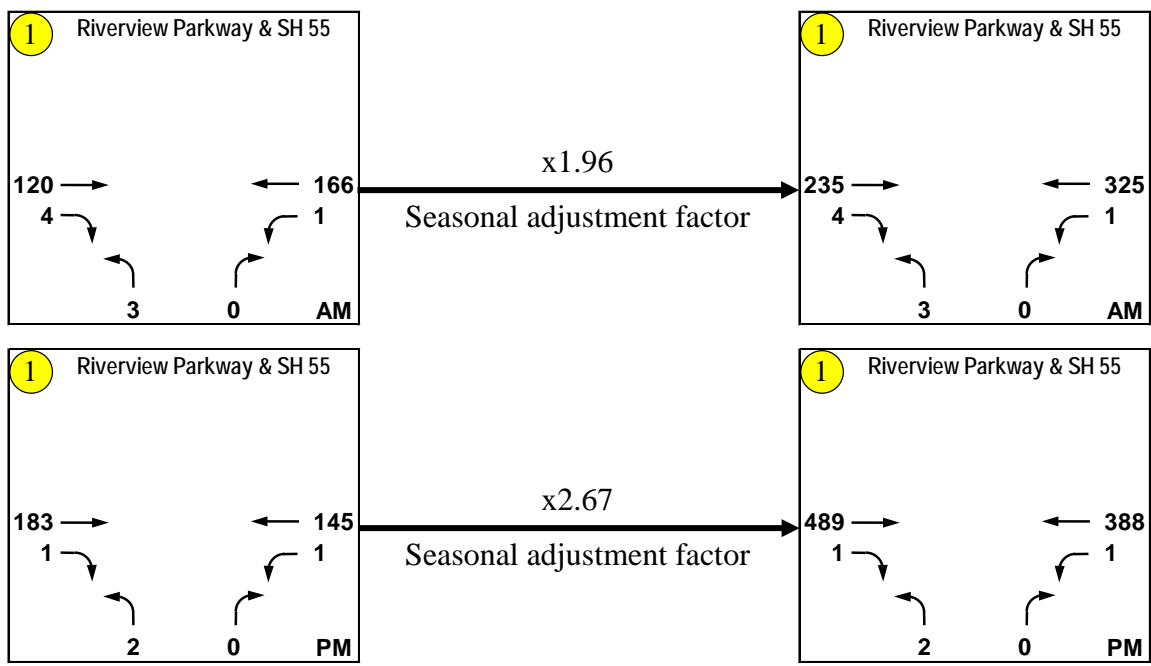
1 Riverview Parkway & SH 55

120
4
166
1
3
0
AM

x1.96
Seasonal adjustment factor

1 Riverview Parkway & SH 55

235
4
325
1
3
0
AM

1 Riverview Parkway & SH 55

183
1
145
1
2
0
PM

x2.67
Seasonal adjustment factor

1 Riverview Parkway & SH 55

489
1
388
1
2
0
PM